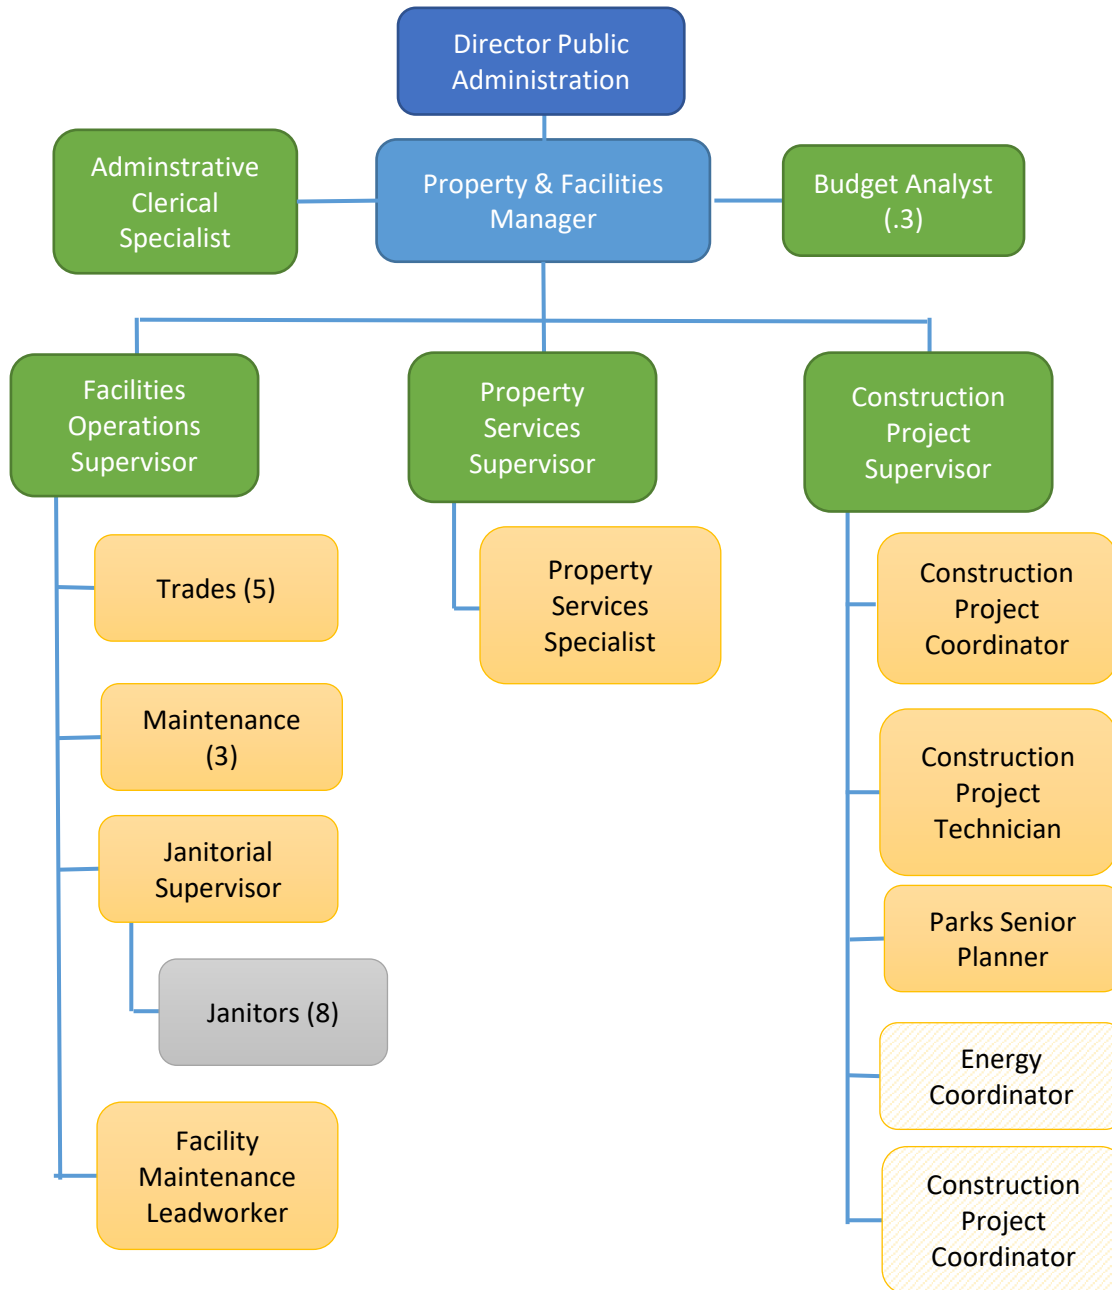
Director Public Administration

Adminstrative Clerical Specialist

Property & Facilities Manager

Budget Analyst (.3)

Facilities Operations Supervisor

Property Services Supervisor

Construction Project Supervisor

Trades (5)

Property Services Specialist

Construction Project Coordinator

Maintenance (3)

Construction Project Technician

Janitorial Supervisor

Parks Senior Planner

Janitors (8)

Energy Coordinator

Facility Maintenance Leadworker

Construction Project Coordinator